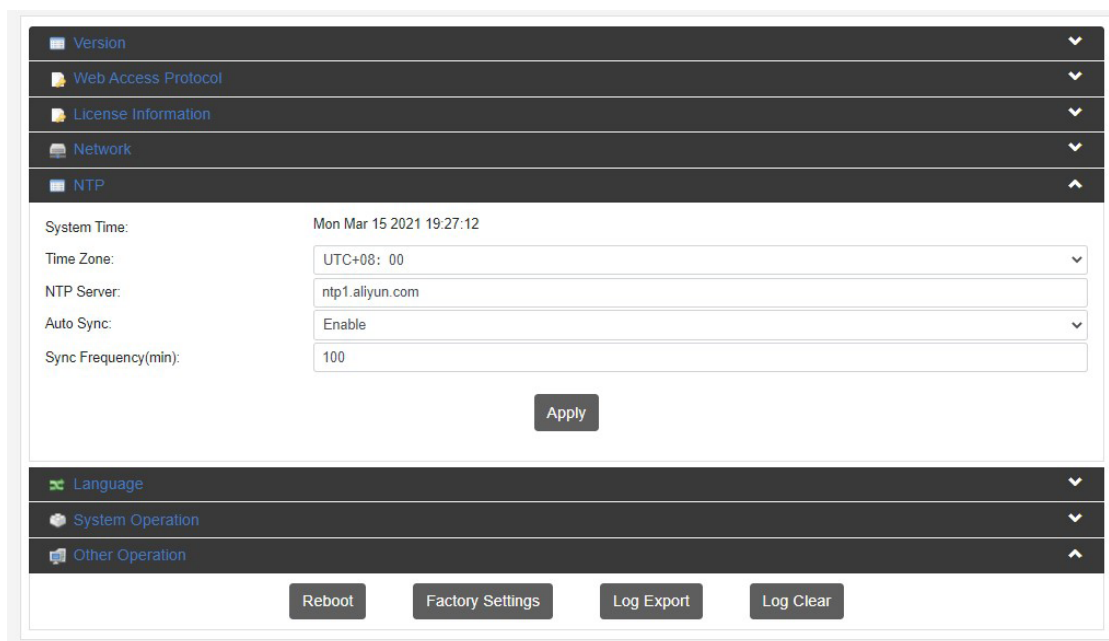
Version
Web Access Protocol
License Information
Network
NTP

System Time: Mon Mar 15 2021 19:27:12
Time Zone: UTC+08：00
NTP Server: ntp1.aliyun.com
Auto Sync: Enable
Sync Frequency(min): 100

Apply

Language
System Operation
Other Operation

Reboot
Factory Settings
Log Export
Log Clear